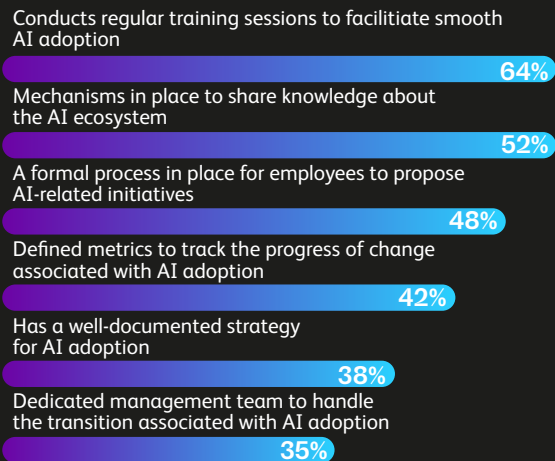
Conducts regular training sessions to facilitate smooth AI adoption

64%

Mechanisms in place to share knowledge about the AI ecosystem

52%

A formal process in place for employees to propose AI-related initiatives

48%

Defined metrics to track the progress of change associated with AI adoption

42%

Has a well-documented strategy for AI adoption

38%

Dedicated management team to handle the transition associated with AI adoption

35%